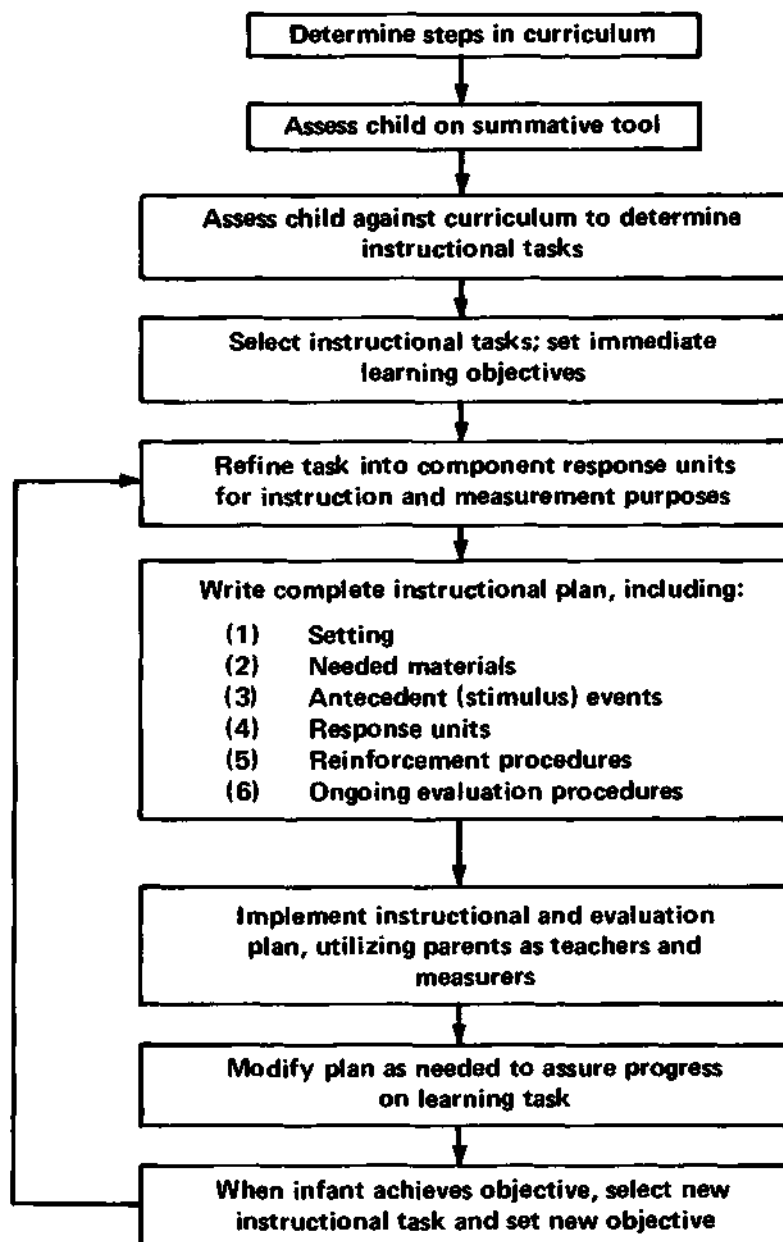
Determine steps in curriculum

Assess child on summative tool

Assess child against curriculum to determine instructional tasks

Select instructional tasks; set immediate learning objectives

Refine task into component response units for instruction and measurement purposes

Write complete instructional plan, including:

(1) Setting
(2) Needed materials
(3) Antecedent (stimulus) events
(4) Response units
(5) Reinforcement procedures
(6) Ongoing evaluation procedures

Implement instructional and evaluation plan, utilizing parents as teachers and measurers

Modify plan as needed to assure progress on learning task

When infant achieves objective, select new instructional task and set new objective